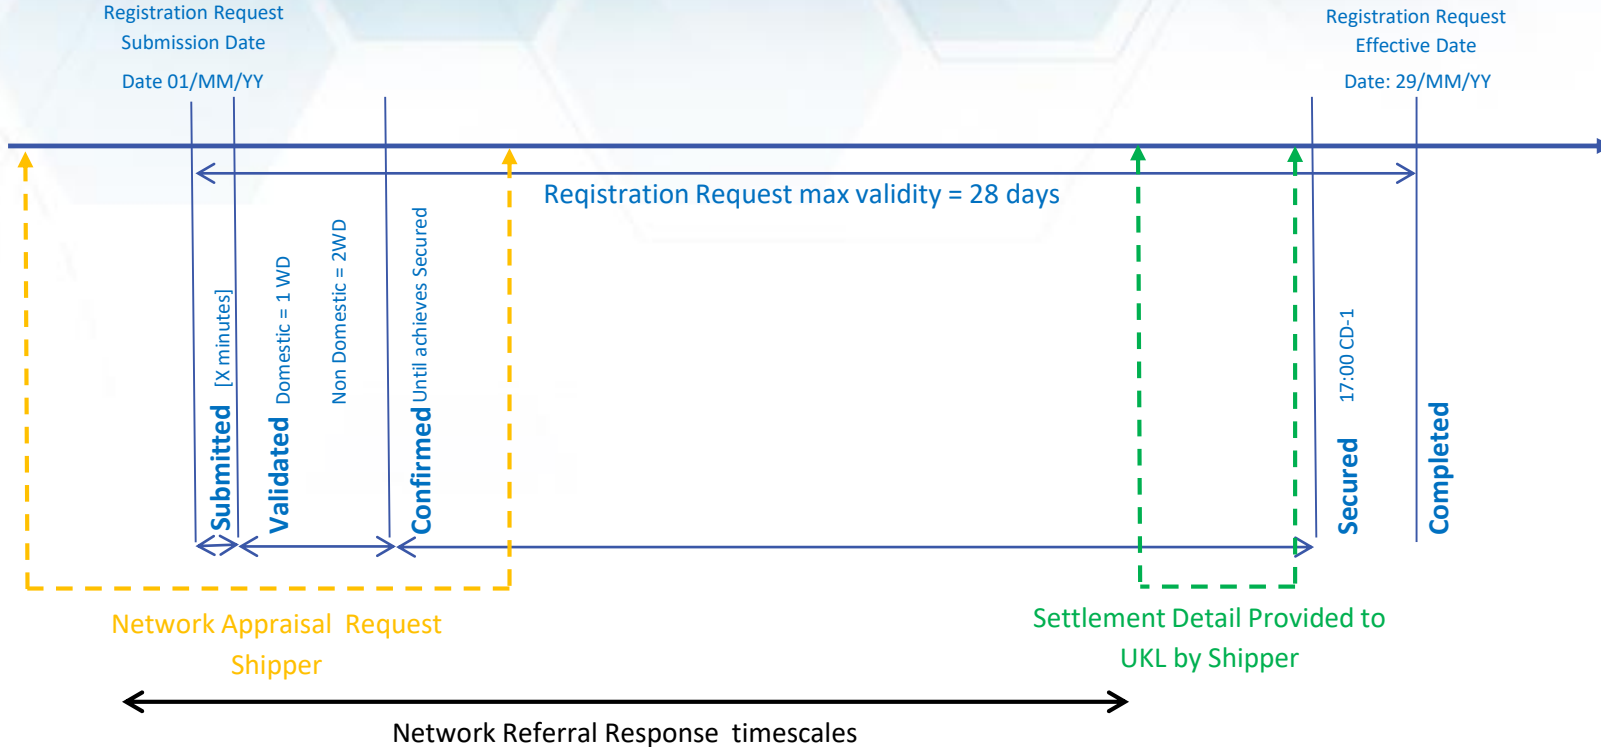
Registration Request Submission Date

Date 01/MM/YY

Registration Request Effective Date

Date: 29/MM/YY

Reqistration Request max validity = 28 days

Submitted [X minutes]

Validated Domestic = 1 WD

Non Domestic = 2WD

Confirmed Until achieves Secured

17:00 CD-1

Secured

Completed

Network Appraisal Request Shipper

Settlement Detail Provided to UKL by Shipper

Network Referral Response timescales